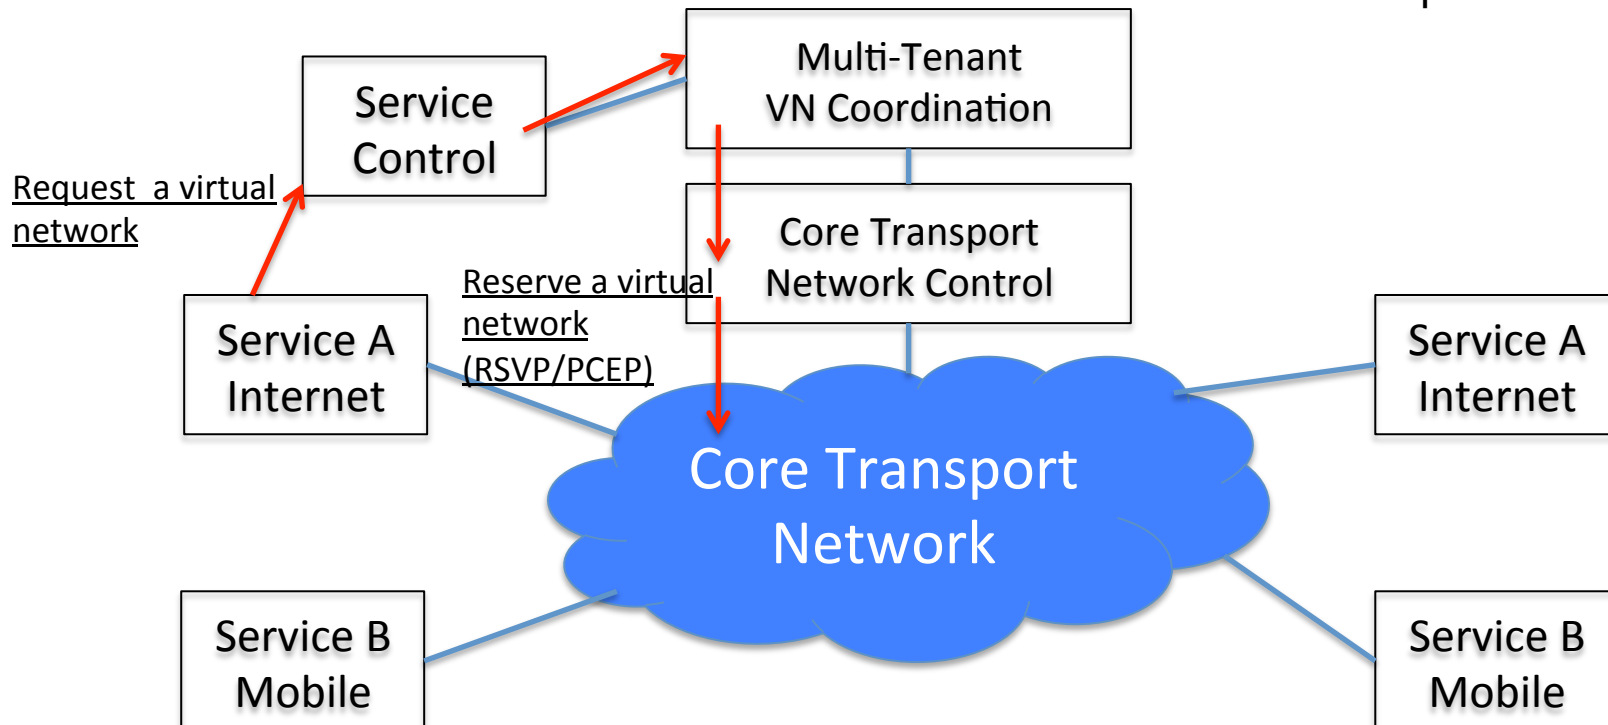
Multi-Tenant VN Coordination

Service Control

Request a virtual network

Core Transport Network Control

Reserve a virtual network (RSVP/PCEP)

Service A Internet

Service A Internet

Core Transport Network

Service B Mobile

Service B Mobile